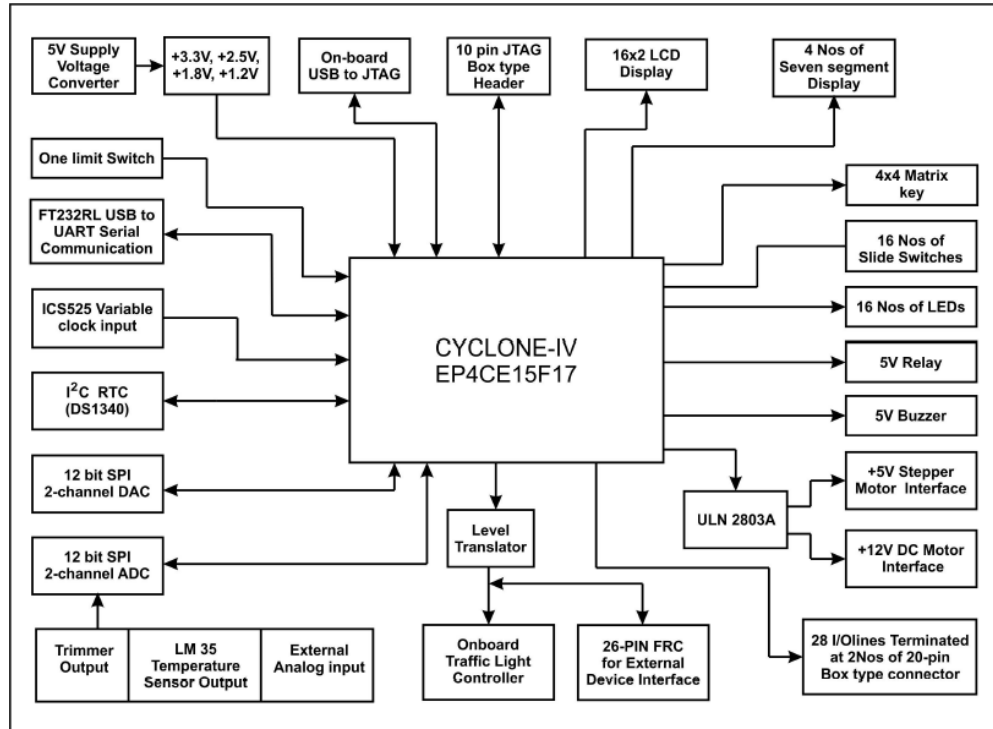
5V Supply Voltage Converter

+3.3V, +2.5V, +1.8V, +1.2V

On-board USB to JTAG

10 pin JTAG Box type Header

16x2 LCD Display

4 Nos of Seven segment Display

One limit Switch

4x4 Matrix key

FT232RL USB to UART Serial Communication

16 Nos of Slide Switches

ICS525 Variable clock input

16 Nos of LEDs

CYCLONE-IV
EP4CE15F17

5V Relay

I$^2$C RTC (DS1340)

5V Buzzer

12 bit SPI 2-channel DAC

+5V Stepper Motor Interface

ULN 2803A

Level Translator

12 bit SPI 2-channel ADC

+12V DC Motor Interface

Trimmer Output

LM 35 Temperature Sensor Output

External Analog input

Onboard Traffic Light Controller

26-PIN FRC for External Device Interface

28 I/Olines Terminated at 2Nos of 20-pin Box type connector